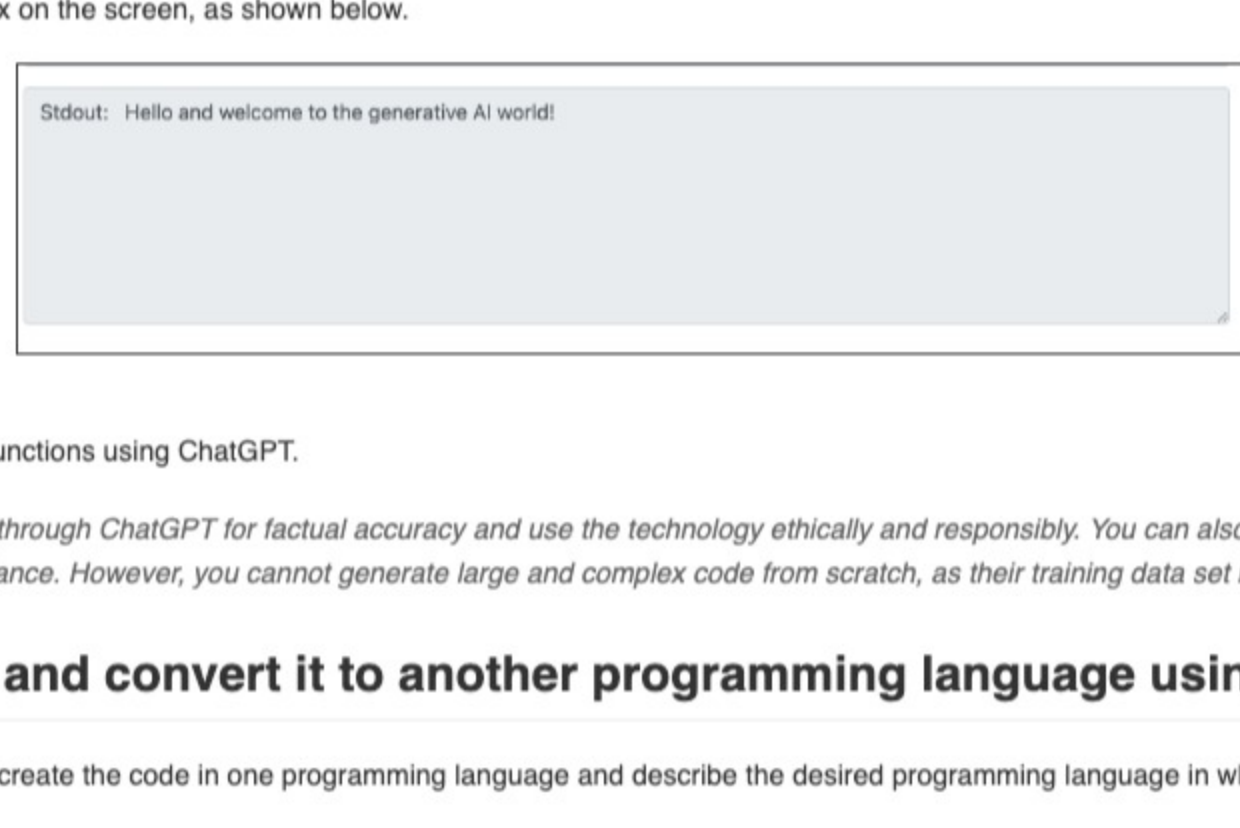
x on the screen, as shown below.

Stdout: Hello and welcome to the generative AI world!

unctions using ChatGPT.

through ChatGPT for factual accuracy and use the technology ethically and responsibly. You can als ance. However, you cannot generate large and complex code from scratch, as their training data set

and convert it to another programming language usi

create the code in one programming language and describe the desired programming language in w